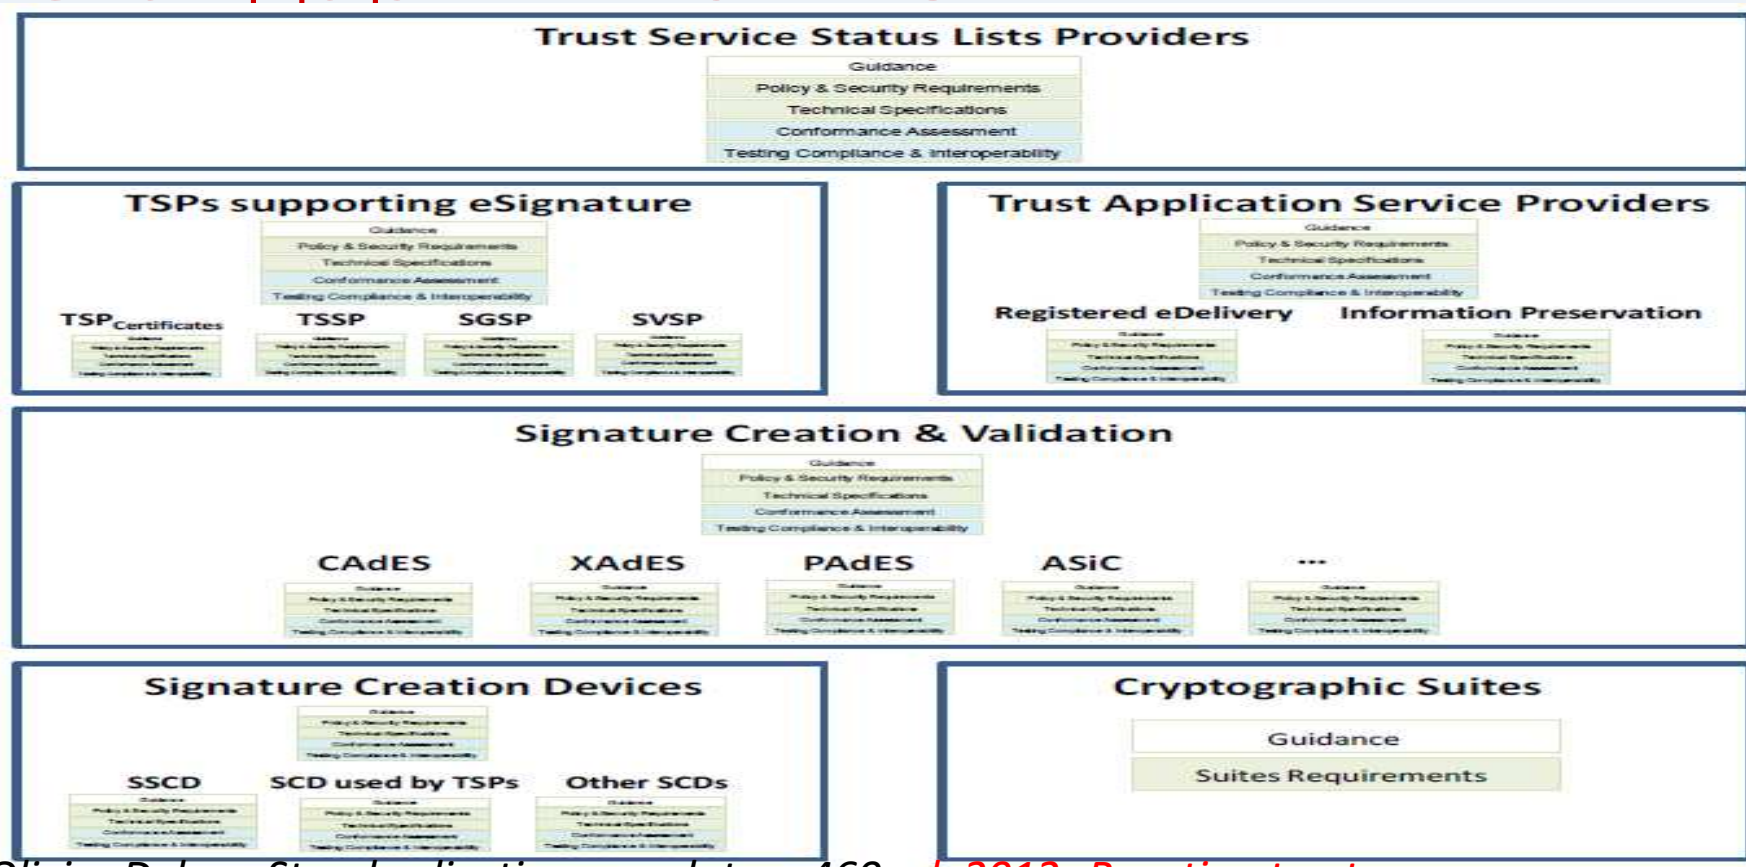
Trust Service Status Lists Providers

Guidance
Policy & Security Requirements
Technical Specifications
Conformance Assessment
Testing Compliance & Interoperability

TSPs supporting eSignature

Guidance
Policy & Security Requirements
Technical Specifications
Conformance Assessment
Testing Compliance & Interoperability

$TSP_{Certificates}$ TSSP SGSP SVSP

Trust Application Service Providers

Guidance
Policy & Security Requirements
Technical Specifications
Conformance Assessment
Testing Compliance & Interoperability

Registered eDelivery Information Preservation

Signature Creation & Validation

Guidance
Policy & Security Requirements
Technical Specifications
Conformance Assessment
Testing Compliance & Interoperability

CAdES XAdES PAdES ASiC ...

Signature Creation Devices

SSCD SCD used by TSPs Other SCDs

Cryptographic Suites

Guidance
Suites Requirements

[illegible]